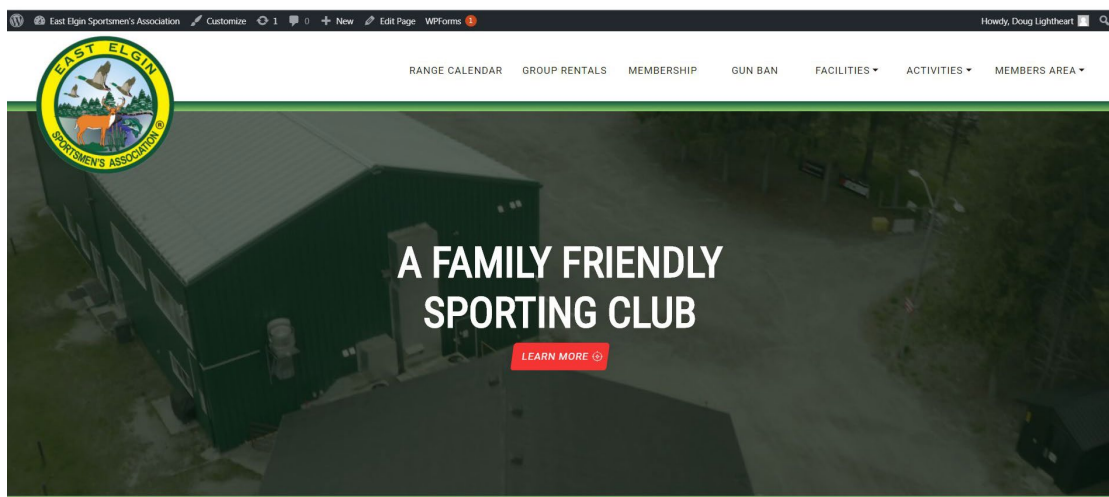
East Elgin Sportsmen's Association Customize 1 0 New Edit Page WPForms 1

Howdy, Doug Lightheart

EAST ELGIN SPORTSMEN'S ASSOCIATION ®

RANGE CALENDAR GROUP RENTALS MEMBERSHIP GUN BAN FACILITIES ACTIVITIES MEMBERS AREA

A FAMILY FRIENDLY SPORTING CLUB

LEARN MORE